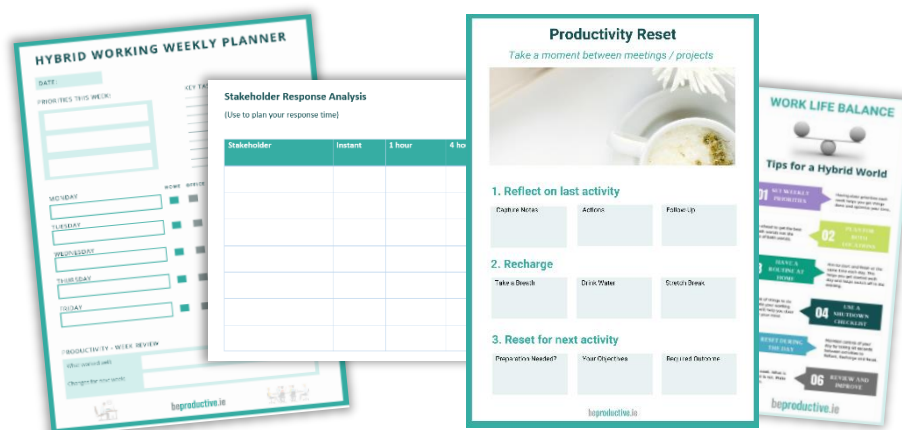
HYBRID WORKING WEEKLY PLANNER

DATE:

PRIORITIES THIS WEEK:

KEY TA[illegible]

HOME OFFICE

MONDAY

TUESDAY

WEDNESDAY

THURSDAY

FRIDAY

PRODUCTIVITY - WEEK REVIEW

What worked well:

Changes for next week:

beproductive.ie

Stakeholder Response Analysis

(Use to plan your response time)

| Stakeholder | Instant | 1 hour | 4 ho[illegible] |
|---|---|---|---|
| | | | |
| | | | |
| | | | |
| | | | |
| | | | |
| | | | |
| | | | |

Productivity Reset

Take a moment between meetings / projects

1. Reflect on last activity

Capture Notes

Actions

Follow Up

2. Recharge

Take a Break

Drink Water

Stretch Break

3. Reset for next activity

Preparation Needed?

Your Objectives

Required Outcome

beproductive.ie

WORK LIFE BALANCE

Tips for a Hybrid World

01 SET WEEKLY PRIORITIES

02 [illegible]

03 HAVE A ROUTINE AT HOME

04 USE A SHUTDOWN CHECKLIST

05 RESET DURING THE DAY

06 REVIEW AND IMPROVE

beproductive.ie